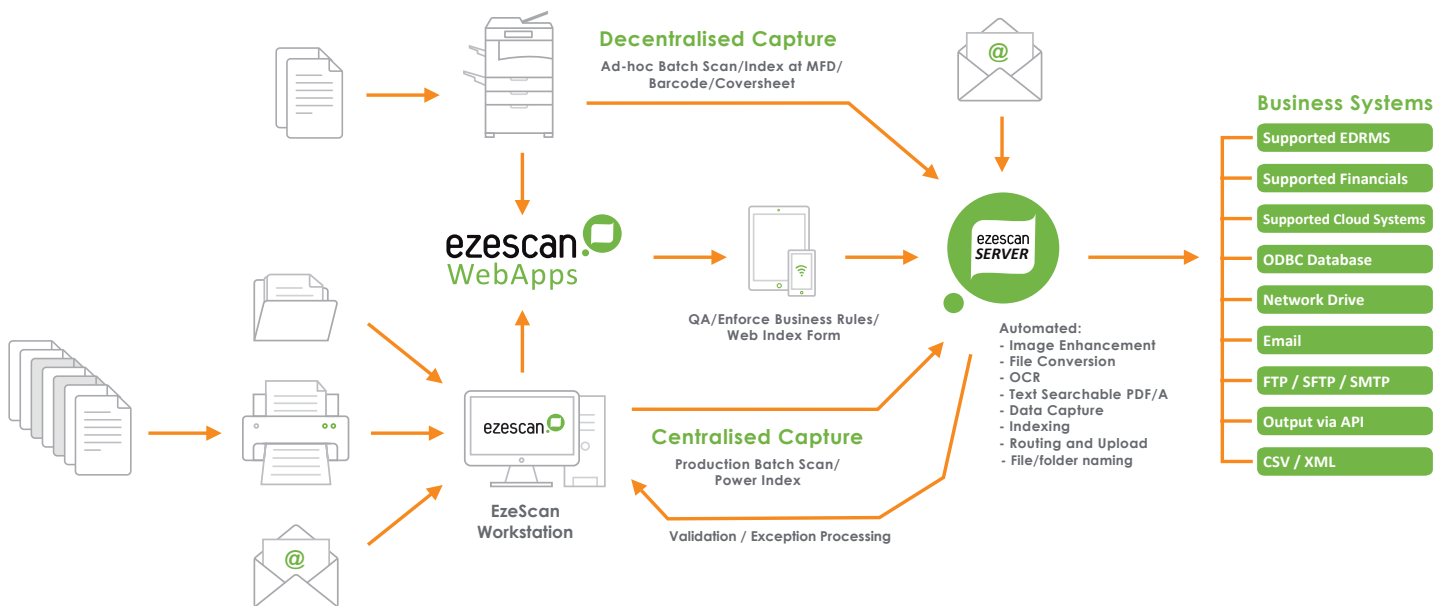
Decentralised Capture
Ad-hoc Batch Scan/Index at MFD/ Barcode/Coversheet

@

Business Systems
Supported EDRMS
Supported Financials
Supported Cloud Systems
ODBC Database
Network Drive
Email
FTP / SFTP / SMTP
Output via API
CSV / XML

ezescan
WebApps

QA/Enforce Business Rules/ Web Index Form

ezescan
SERVER

Automated:
- Image Enhancement
- File Conversion
- OCR
- Text Searchable PDF/A
- Data Capture
- Indexing
- Routing and Upload
- File/folder naming

ezescan

Centralised Capture
Production Batch Scan/ Power Index

EzeScan
Workstation

Validation / Exception Processing

@